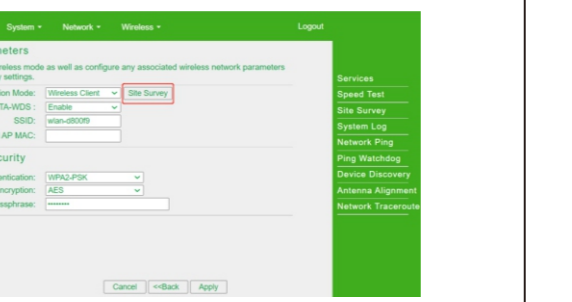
System ▾ Network ▾ Wireless ▾ Logout

ameters

ireless mode as well as configure any associated wireless network parameters e settings.

tion Mode: Wireless Client ▾ Site Survey
TA-WDS : Enable ▾
SSID: wlan-d800f9
AP MAC:

curity

ntication: WPA2-PSK ▾
ncryption: AES ▾
ssphrase: ••••••••

Cancel <<Back Apply

Services
Speed Test
Site Survey
System Log
Network Ping
Ping Watchdog
Device Discovery
Antenna Alignment
Network Traceroute